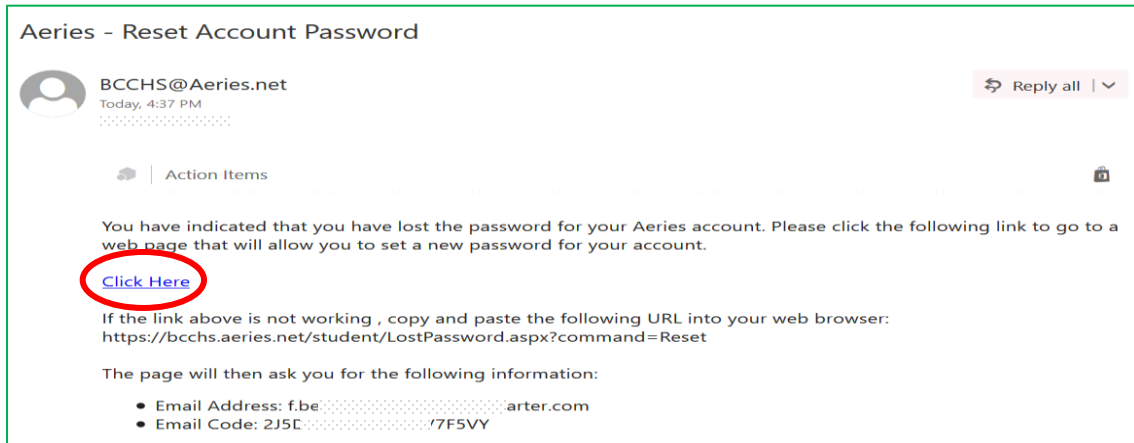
Aeries - Reset Account Password

BCCHS@Aeries.net
Today, 4:37 PM
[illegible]

Reply all

Action Items

You have indicated that you have lost the password for your Aeries account. Please click the following link to go to a web page that will allow you to set a new password for your account.

Click Here

If the link above is not working , copy and paste the following URL into your web browser: https://bcchs.aeries.net/student/LostPassword.aspx?command=Reset

The page will then ask you for the following information:

- Email Address: f.be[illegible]arter.com
- Email Code: 2J5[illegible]7F5VY